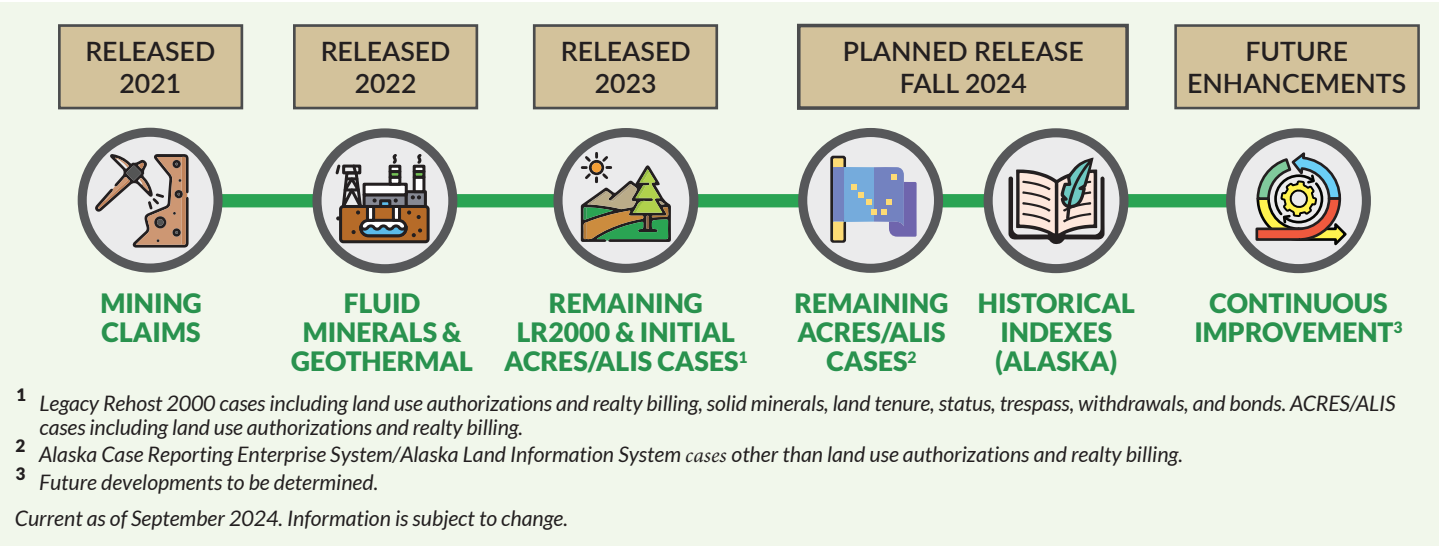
RELEASED 2021

RELEASED 2022

RELEASED 2023

PLANNED RELEASE FALL 2024

FUTURE ENHANCEMENTS

MINING CLAIMS

FLUID MINERALS & GEOTHERMAL

REMAINING LR2000 & INITIAL ACRES/ALIS CASES$^1$

REMAINING ACRES/ALIS CASES$^2$

HISTORICAL INDEXES (ALASKA)

CONTINUOUS IMPROVEMENT$^3$

$^1$ Legacy Rehost 2000 cases including land use authorizations and realty billing, solid minerals, land tenure, status, trespass, withdrawals, and bonds. ACRES/ALIS cases including land use authorizations and realty billing.

$^2$ Alaska Case Reporting Enterprise System/Alaska Land Information System cases other than land use authorizations and realty billing.

$^3$ Future developments to be determined.

Current as of September 2024. Information is subject to change.